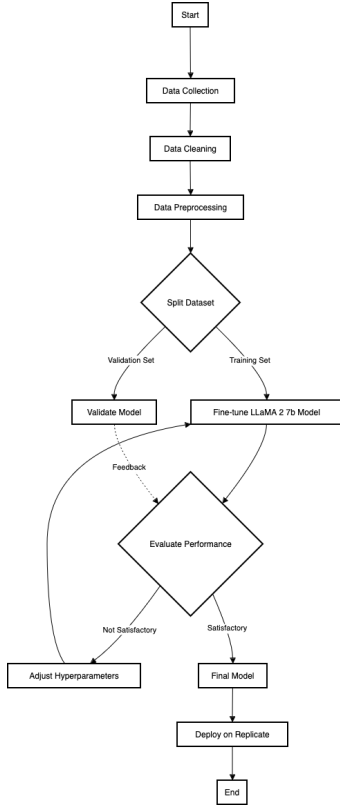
Start

Data Collection

Data Cleaning

Data Preprocessing

Split Dataset

Validation Set

Training Set

Validate Model

Fine-tune LLaMA 2 7b Model

Feedback

Evaluate Performance

Not Satisfactory

Satisfactory

Adjust Hyperparameters

Final Model

Deploy on Replicate

End